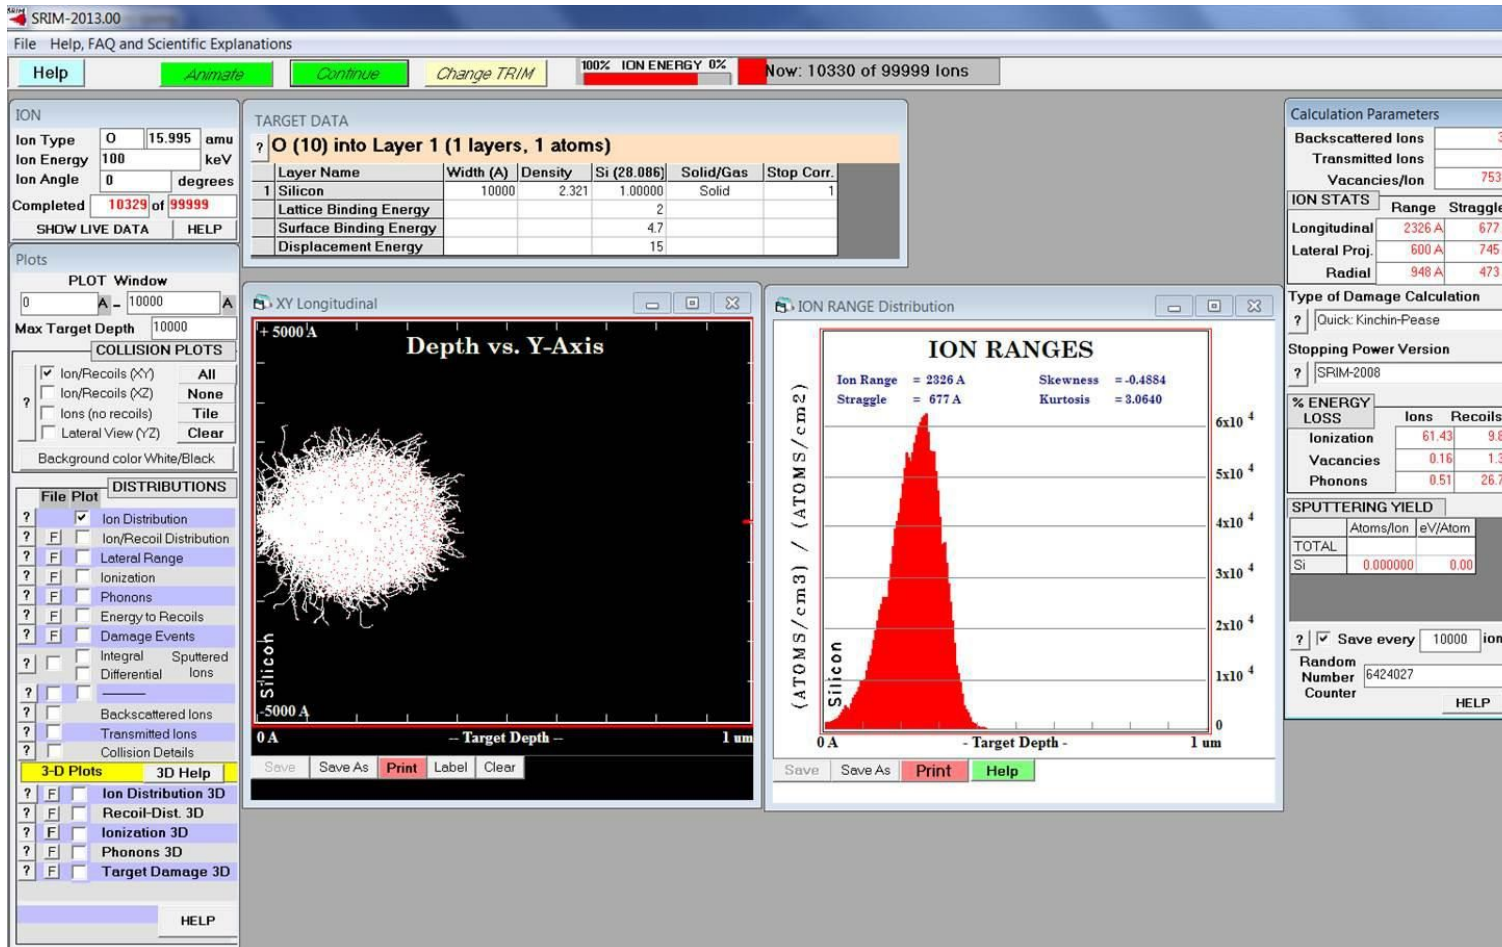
SRIM-2013.00

File Help, FAQ and Scientific Explanations

Help Animate Continue Change TRIM 100% ION ENERGY 0% Now: 10330 of 99999 Ions

ION
Ion Type O 15.995 amu
Ion Energy 100 keV
Ion Angle 0 degrees
Completed 10329 of 99999
SHOW LIVE DATA HELP

Plots
PLOT Window
0 A - 10000 A
Max Target Depth 10000
COLLISION PLOTS
Ion/Recoils (XY) All
Ion/Recoils (XZ) None
Ions (no recoils) Tile
Lateral View (YZ) Clear
Background color White/Black

File Plot DISTRIBUTIONS
Ion Distribution
F Ion/Recoil Distribution
F Lateral Range
F Ionization
F Phonons
F Energy to Recoils
F Damage Events
Integral Differential Sputtered Ions
Backscattered Ions
Transmitted Ions
Collision Details
3-D Plots 3D Help
F Ion Distribution 3D
F Recoil-Dist. 3D
F Ionization 3D
F Phonons 3D
F Target Damage 3D
HELP

TARGET DATA
O (10) into Layer 1 (1 layers, 1 atoms)

| | Layer Name | Width (A) | Density | Si (28.086) | Solid/Gas | Stop Corr. |
|---|---|---|---|---|---|---|
| 1 | Silicon | 10000 | 2.321 | 1.00000 | Solid | 1 |
| | Lattice Binding Energy | | | 2 | | |
| | Surface Binding Energy | | | 4.7 | | |
| | Displacement Energy | | | 15 | | |

XY Longitudinal
Depth vs. Y-Axis
+ 5000 A
Silicon
-5000 A
0 A — Target Depth — 1 um
Save Save As Print Label Clear

ION RANGE Distribution
ION RANGES
Ion Range = 2326 A Skewness = -0.4884
Straggle = 677 A Kurtosis = 3.0640
(ATOMS/cm3) / (ATOMS/cm2)
Silicon
$6x10^4$ $5x10^4$ $4x10^4$ $3x10^4$ $2x10^4$ $1x10^4$ 0
0 A - Target Depth - 1 um
Save Save As Print Help

Calculation Parameters
Backscattered Ions 3
Transmitted Ions
Vacancies/Ion 753
ION STATS Range Straggle
Longitudinal 2326 A 677
Lateral Proj. 600 A 745
Radial 948 A 473
Type of Damage Calculation
Quick: Kinchin-Pease
Stopping Power Version
SRIM-2008
% ENERGY LOSS Ions Recoils
Ionization 61.43 9.8
Vacancies 0.16 1.3
Phonons 0.51 26.7
SPUTTERING YIELD
Atoms/Ion eV/Atom
TOTAL
Si 0.000000 0.00
Save every 10000 ion
Random Number Counter 6424027
HELP